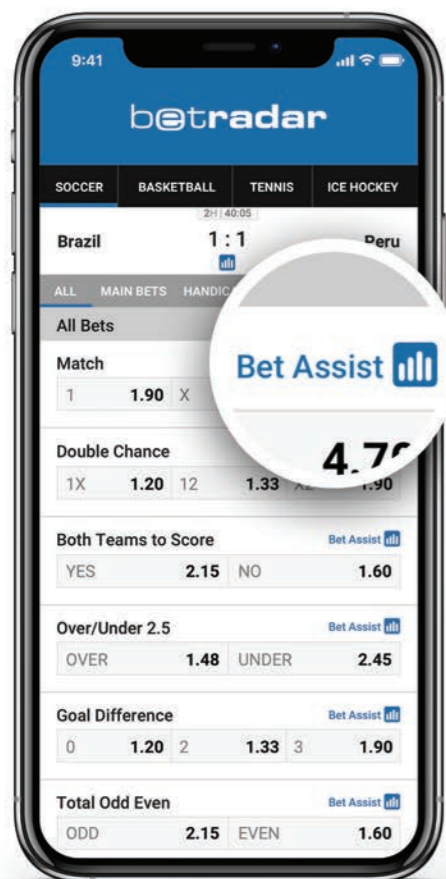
9:41

betradar

SOCCER BASKETBALL TENNIS ICE HOCKEY

2H | 40:05

Brazil 1 : 1 Peru

ALL MAIN BETS HANDIC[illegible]

All Bets

Match
1 1.90 X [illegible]

Bet Assist

4.7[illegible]

Double Chance
1X 1.20 12 1.33 X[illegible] 1.90

Both Teams to Score Bet Assist
YES 2.15 NO 1.60

Over/Under 2.5 Bet Assist
OVER 1.48 UNDER 2.45

Goal Difference Bet Assist
0 1.20 2 1.33 3 1.90

Total Odd Even Bet Assist
ODD 2.15 EVEN 1.60